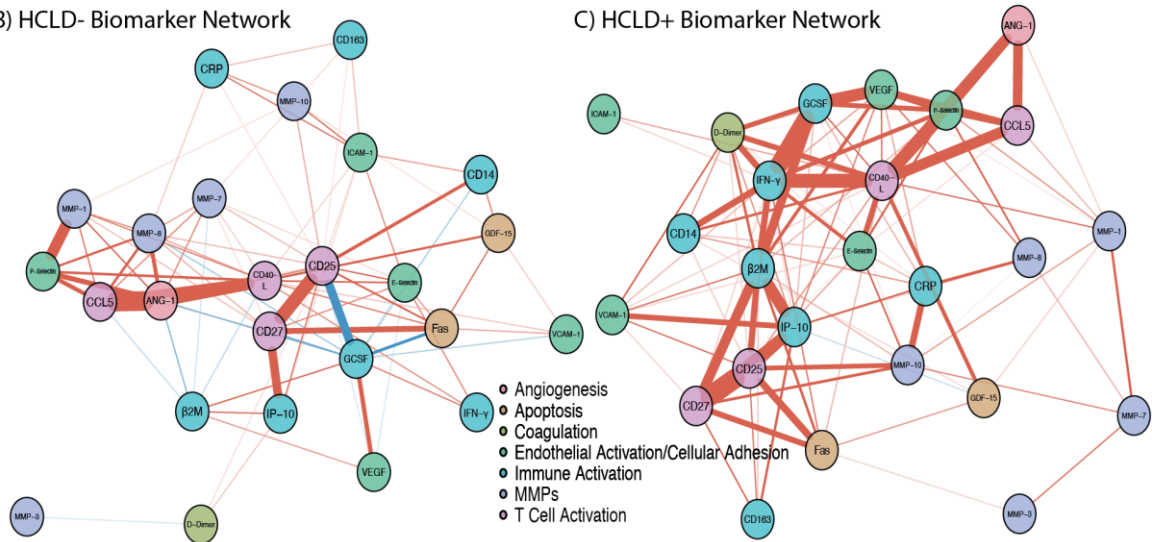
B) HCLD- Biomarker Network

CD163
CRP
MMP-10
ICAM-1
CD14
MMP-1
MMP-7
GDF-15
MMP-8
P-Selectin
CD40-L
CD25
E-Selectin
CCL5
ANG-1
CD27
Fas
VCAM-1
GCSF
β2M
IP-10
IFN-γ
VEGF
MMP-9
D-Dimer

C) HCLD+ Biomarker Network

ANG-1
ICAM-1
GCSF
VEGF
P-Selectin
D-Dimer
CCL5
IFN-γ
CD40-L
CD14
E-Selectin
MMP-1
MMP-8
β2M
CRP
VCAM-1
IP-10
MMP-10
CD25
GDF-15
CD27
MMP-7
Fas
CD163
MMP-3

Angiogenesis
Apoptosis
Coagulation
Endothelial Activation/Cellular Adhesion
Immune Activation
MMPs
T Cell Activation